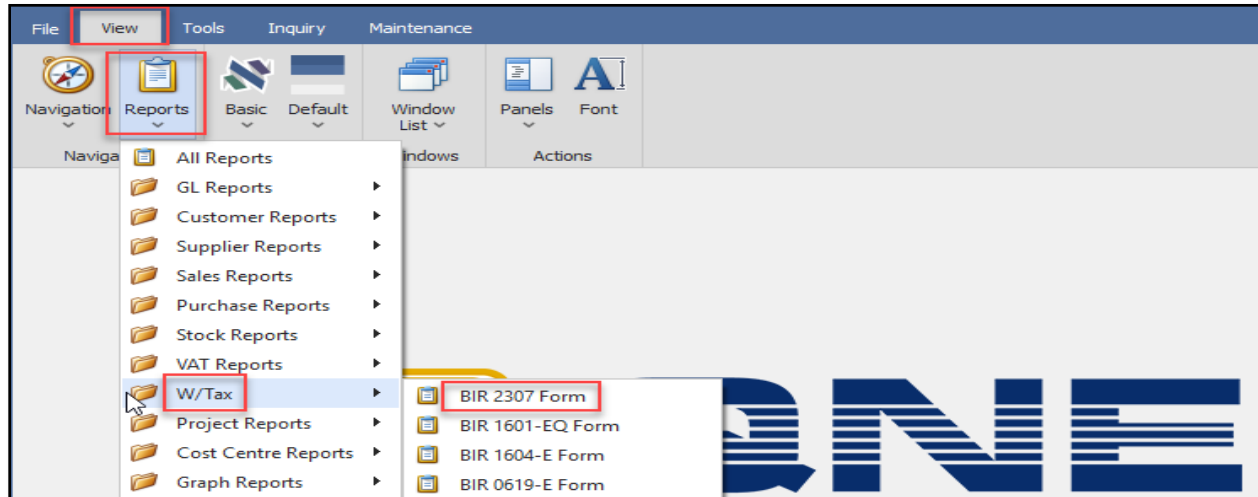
File View Tools Inquiry Maintenance

Navigation Reports Basic Default Window List Panels Font

Naviga indows Actions

All Reports
GL Reports
Customer Reports
Supplier Reports
Sales Reports
Purchase Reports
Stock Reports
VAT Reports
W/Tax
Project Reports
Cost Centre Reports
Graph Reports

BIR 2307 Form
BIR 1601-EQ Form
BIR 1604-E Form
BIR 0619-E Form

QNE